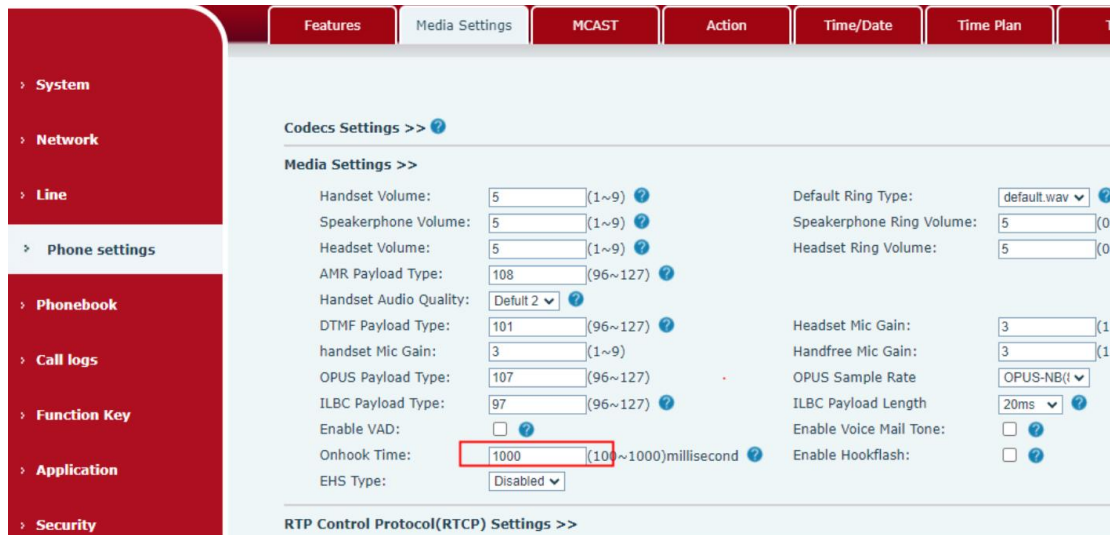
Features | Media Settings | MCAST | Action | Time/Date | Time Plan | T

› System
› Network
› Line
› Phone settings
› Phonebook
› Call logs
› Function Key
› Application
› Security

Codecs Settings >>

Media Settings >>

| | | | | |
|---|---|---|---|---|
| Handset Volume: | 5 | (1~9) | Default Ring Type: | default.wav |
| Speakerphone Volume: | 5 | (1~9) | Speakerphone Ring Volume: | 5 (0 |
| Headset Volume: | 5 | (1~9) | Headset Ring Volume: | 5 (0 |
| AMR Payload Type: | 108 | (96~127) | | |
| Handset Audio Quality: | Defult 2 | | | |
| DTMF Payload Type: | 101 | (96~127) | Headset Mic Gain: | 3 (1 |
| handset Mic Gain: | 3 | (1~9) | Handfree Mic Gain: | 3 (1 |
| OPUS Payload Type: | 107 | (96~127) | OPUS Sample Rate | OPUS-NB( |
| ILBC Payload Type: | 97 | (96~127) | ILBC Payload Length | 20ms |
| Enable VAD: | | | Enable Voice Mail Tone: | |
| Onhook Time: | 1000 | (100~1000)millisecond | Enable Hookflash: | |
| EHS Type: | Disabled | | | |

RTP Control Protocol(RTCP) Settings >>